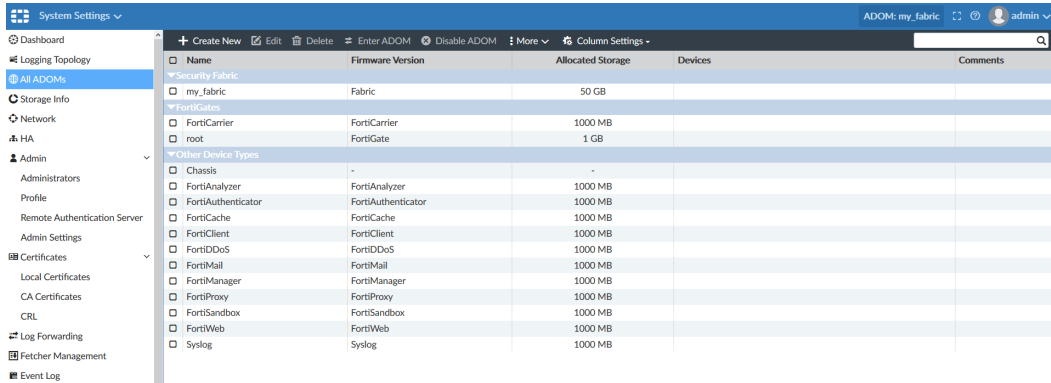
System Settings

ADOM: my_fabric admin

Dashboard
Logging Topology
All ADOMs
Storage Info
Network
HA
Admin
Administrators
Profile
Remote Authentication Server
Admin Settings
Certificates
Local Certificates
CA Certificates
CRL
Log Forwarding
Fetcher Management
Event Log

+ Create New Edit Delete Enter ADOM Disable ADOM More Column Settings

| Name | Firmware Version | Allocated Storage | Devices | Comments |
|---|---|---|---|---|
| Security Fabric | | | | |
| my_fabric | Fabric | 50 GB | | |
| FortiGates | | | | |
| FortiCarrier | FortiCarrier | 1000 MB | | |
| root | FortiGate | 1 GB | | |
| Other Device Types | | | | |
| Chassis | - | - | | |
| FortiAnalyzer | FortiAnalyzer | 1000 MB | | |
| FortiAuthenticator | FortiAuthenticator | 1000 MB | | |
| FortiCache | FortiCache | 1000 MB | | |
| FortiClient | FortiClient | 1000 MB | | |
| FortiDDoS | FortiDDoS | 1000 MB | | |
| FortiMail | FortiMail | 1000 MB | | |
| FortiManager | FortiManager | 1000 MB | | |
| FortiProxy | FortiProxy | 1000 MB | | |
| FortiSandbox | FortiSandbox | 1000 MB | | |
| FortiWeb | FortiWeb | 1000 MB | | |
| Syslog | Syslog | 1000 MB | | |